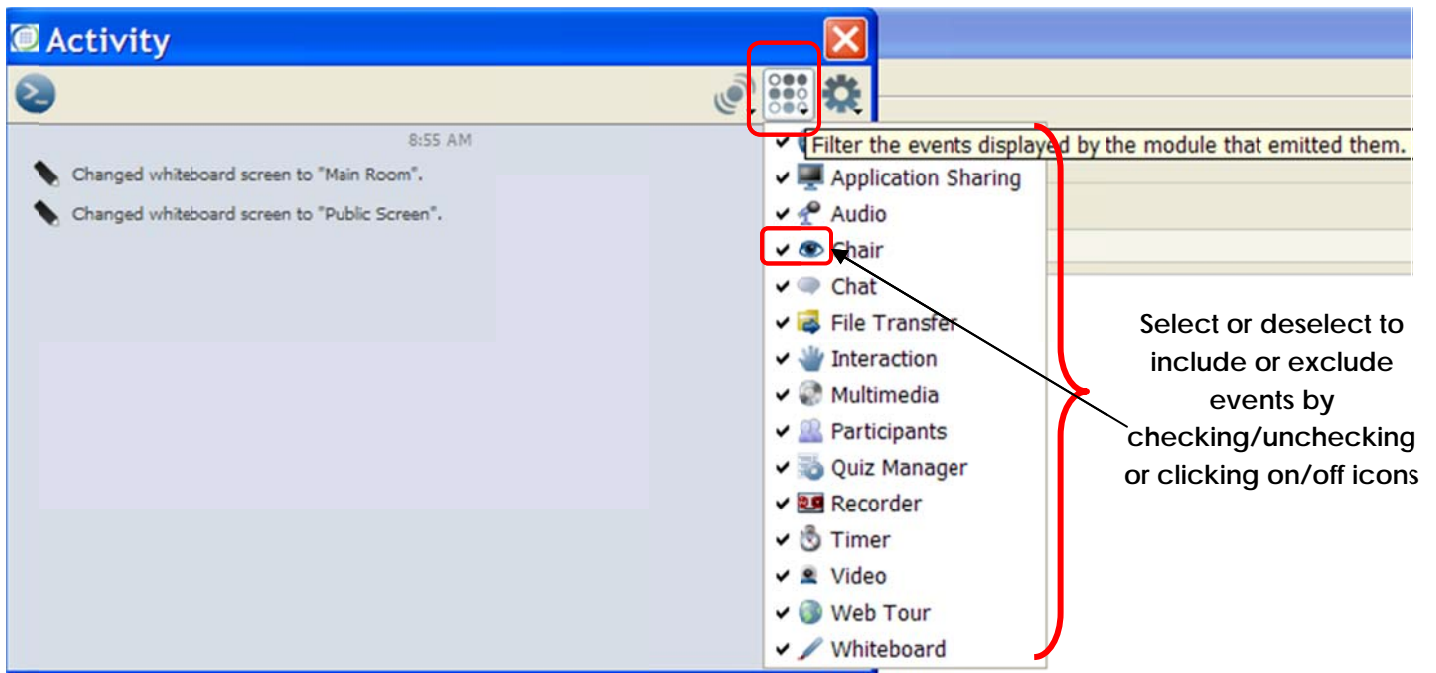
Activity

8:55 AM

Changed whiteboard screen to "Main Room".

Changed whiteboard screen to "Public Screen".

Filter the events displayed by the module that emitted them.

Application Sharing
Audio
Chair
Chat
File Transfer
Interaction
Multimedia
Participants
Quiz Manager
Recorder
Timer
Video
Web Tour
Whiteboard

Select or deselect to include or exclude events by checking/unchecking or clicking on/off icons